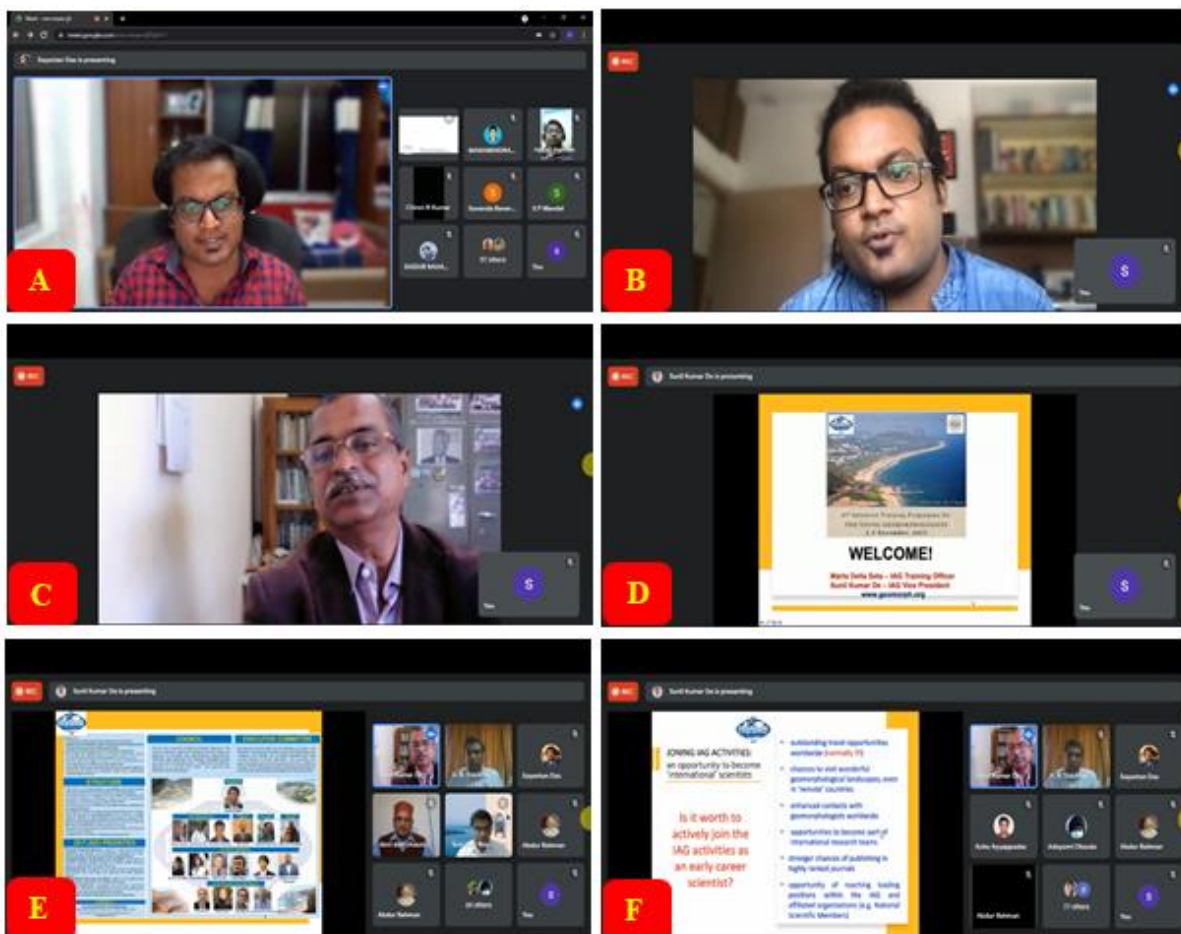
Sayantan Das is presenting

A

Chiranjit Kumar

Sowmitra

S.P Mandal

57 others

You

REC

B

You

REC

C

You

REC

Sunil Kumar De is presenting

WELCOME!

Marta Della Seta – IAG Training Officer
Sunil Kumar De – IAG Vice President

www.geomorph.org

D

You

REC

Sunil Kumar De is presenting

COUNCIL

EXECUTIVE COMMITTEE

Sayantan Das

Abdur Rahman

Abdur Rahman

64 others

You

E

REC

Sunil Kumar De is presenting

JOINING IAG ACTIVITIES:
an opportunity to become 'international' scientists

Is it worth to actively join the IAG activities as an early career scientist?

outstanding travel opportunities worldwide (normally FREE)

chances to visit wonderful geomorphological landscapes, even in 'remote' countries

enhanced contacts with geomorphologists worldwide

opportunities to become part of international research teams

stronger chances of publishing in highly ranked journals

opportunity of reaching leading positions within the IAG and affiliated organizations (e.g. National Scientific Members)

Sayantan Das

Abdur Rahman

Abdur Rahman

77 others

You

F